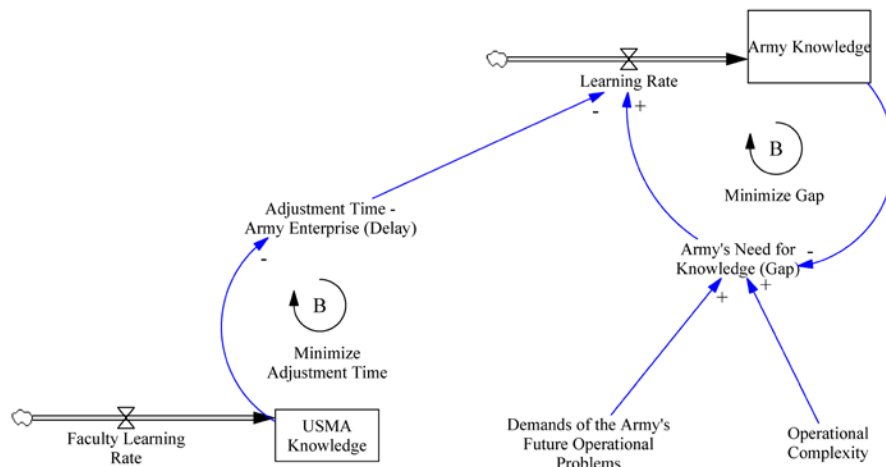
Army Knowledge

Learning Rate

-

+

B

Minimize Gap

Adjustment Time - Army Enterprise (Delay)

-

Army's Need for Knowledge (Gap)

-

+

+

B

Minimize Adjustment Time

Faculty Learning Rate

USMA Knowledge

Demands of the Army's Future Operational Problems

Operational Complexity